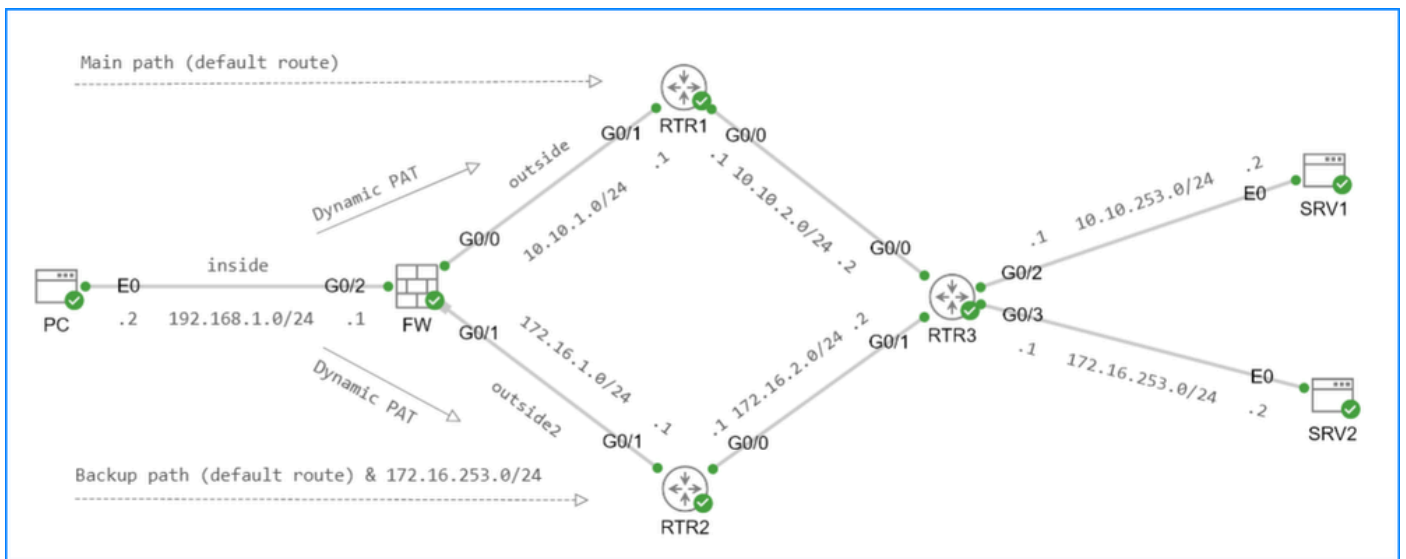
Main path (default route)

RTR1

G0/1

G0/0

Dynamic PAT

outside

.1

.1

10.10.2.0/24

.2

SRV1

10.10.253.0/24

E0

.1

G0/0

10.10.1.0/24

G0/0

.2

PC

E0

inside

G0/2

G0/2

.2

192.168.1.0/24

.1

FW

G0/1

172.16.1.0/24

172.16.2.0/24

.2

G0/1

RTR3

G0/3

.1

Dynamic PAT

172.16.253.0/24

E0

outside2

.2

SRV2

G0/1

.1

.1

G0/0

Backup path (default route) & 172.16.253.0/24

RTR2